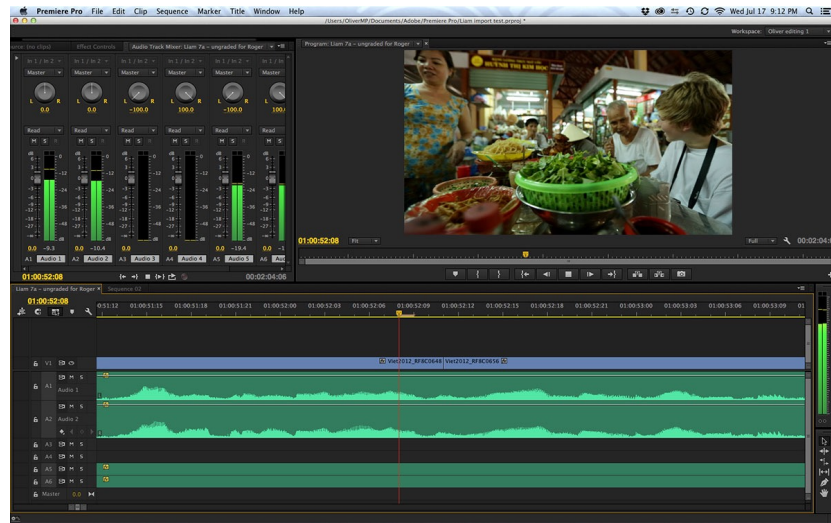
Premiere Pro File Edit Clip Sequence Marker Title Window Help

Wed Jul 17 9:12 PM

/Users/OliverMP/Documents/Adobe/Premiere Pro/Liam Import test.prproj *

Workspace: Oliver editing 1

urce: (no clips) Effect Controls Audio Track Mixer: Liam 7a – ungraded for Roger

Program: Liam 7a – ungraded for Roger

In 1 / In 2 In 1 / In 2 In 1 / In 2 In 1 / In 2 In 1 / In 2 In 1 / In 2

Master Master Master Master Master Master

0.0 0.0 -100.0 100.0 -100.0 100.0

Read Read Read Read Read Read

M S M S M S M S M S M S

0.0 -9.3 0.0 -10.4 0.0 0.0 0.0 -19.4 0.0 -19.8

A1 Audio 1 A2 Audio 2 A3 Audio 3 A4 Audio 4 A5 Audio 5 A6 Au

01:00:52:08 00:02:04:06

01:00:52:08 Fit Full 00:02:04:

Liam 7a – ungraded for Roger Sequence 07

01:00:52:08

0:51:12 01:00:51:15 01:00:51:18 01:00:51:21 01:00:52:00 01:00:52:03 01:00:52:06 01:00:52:09 01:00:52:12 01:00:52:15 01:00:52:18 01:00:52:21 01:00:53:00 01:00:53:03 01:00:53:06 01:00:53:09 01

V1

Viet2012_RF8C0648 Viet2012_RF8C0656

A1 Audio 1 M S

M S

A2 Audio 2 M S

A3 M S

A4 M S

A5 M S

A6 M S

Master 0.0